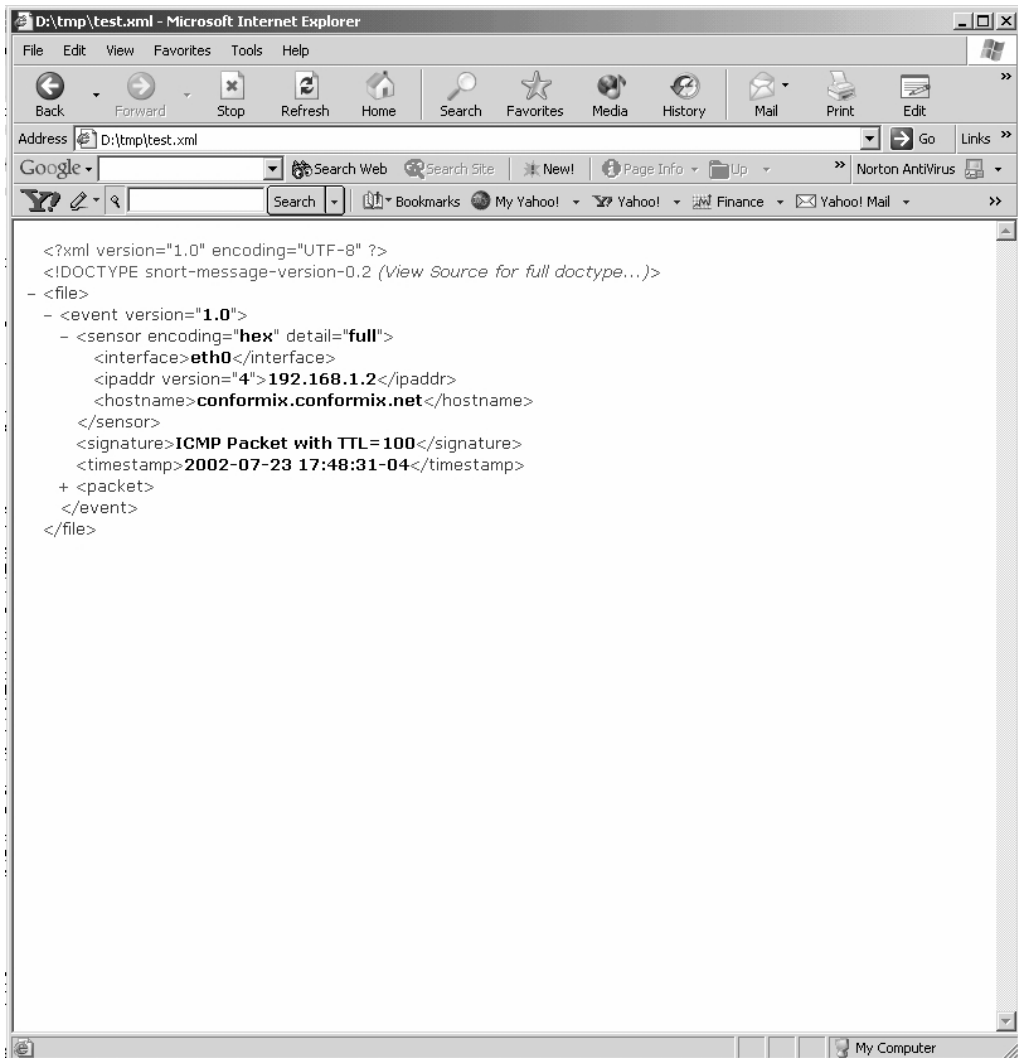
D:\tmp\test.xml - Microsoft Internet Explorer

File Edit View Favorites Tools Help

Back Forward Stop Refresh Home Search Favorites Media History Mail Print Edit

Address D:\tmp\test.xml Go Links »

Google Search Web Search Site New! Page Info Up » Norton AntiVirus

Search Bookmarks My Yahoo! Yahoo! Finance Yahoo! Mail »

<?xml version="1.0" encoding="UTF-8" ?>
<!DOCTYPE snort-message-version-0.2 (View Source for full doctype...)>
- <file>
- <event version="1.0">
- <sensor encoding="hex" detail="full">
<interface>eth0</interface>
<ipaddr version="4">192.168.1.2</ipaddr>
<hostname>conformix.conformix.net</hostname>
</sensor>
<signature>ICMP Packet with TTL=100</signature>
<timestamp>2002-07-23 17:48:31-04</timestamp>
+ <packet>
</event>
</file>

My Computer